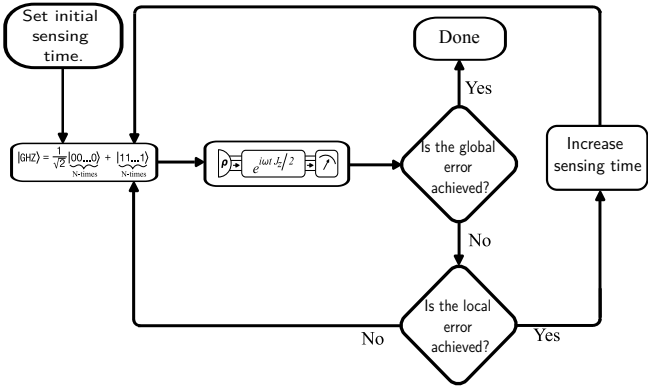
Set initial sensing time.

$|GHZ\rangle = \frac{1}{\sqrt{2}}|\underbrace{00...0}_{N\text{-times}}\rangle + |\underbrace{11...1}_{N\text{-times}}\rangle$

$\rho$

$e^{i\omega t J_z/2}$

Is the global error achieved?

Yes

Done

No

Is the local error achieved?

No

Yes

Increase sensing time